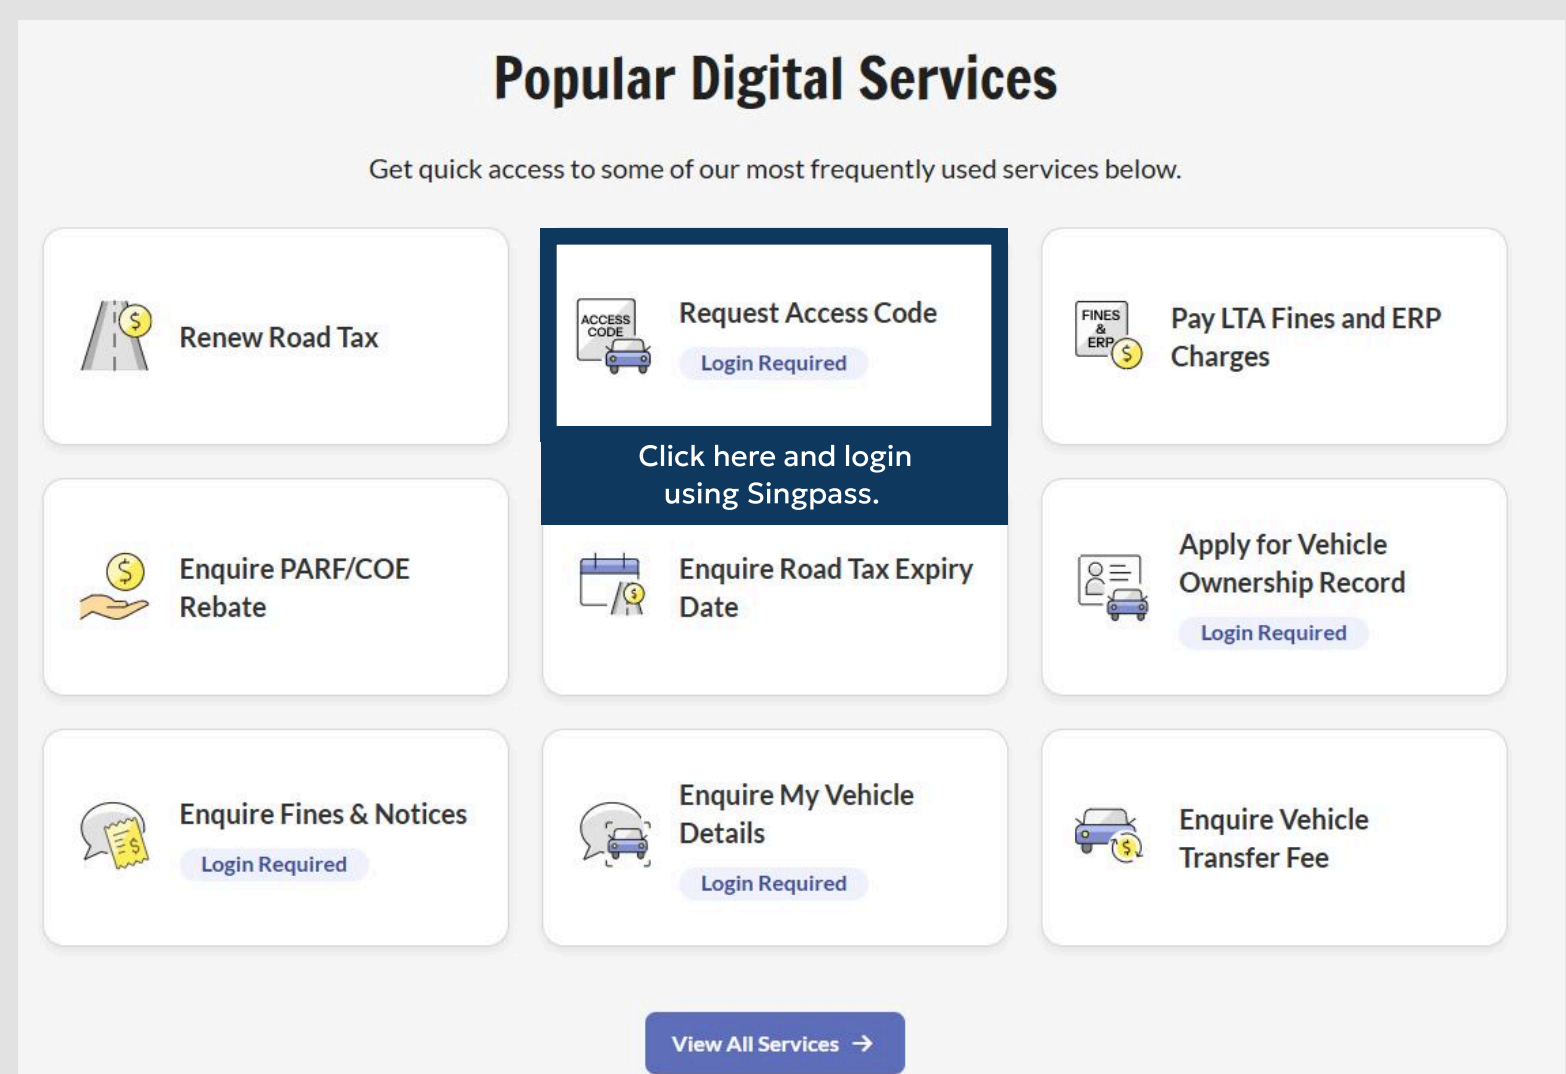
Popular Digital Services

Get quick access to some of our most frequently used services below.

Renew Road Tax

ACCESS CODE

Request Access Code

Login Required

Click here and login using Singpass.

FINES & ERP

Pay LTA Fines and ERP Charges

Enquire PARF/COE Rebate

Enquire Road Tax Expiry Date

Apply for Vehicle Ownership Record

Login Required

Enquire Fines & Notices

Login Required

Enquire My Vehicle Details

Login Required

Enquire Vehicle Transfer Fee

View All Services →